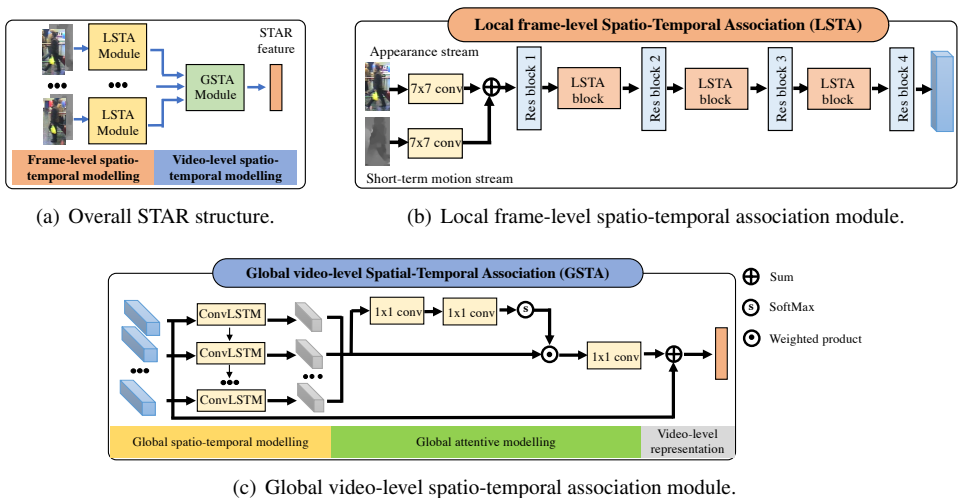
LSTA Module

LSTA Module

GSTA Module

STAR feature

Frame-level spatio-temporal modelling

Video-level spatio-temporal modelling

(a) Overall STAR structure.

Local frame-level Spatio-Temporal Association (LSTA)

Appearance stream

7x7 conv

7x7 conv

Short-term motion stream

Res block 1

LSTA block

Res block 2

LSTA block

Res block 3

LSTA block

Res block 4

(b) Local frame-level spatio-temporal association module.

Global video-level Spatial-Temporal Association (GSTA)

ConvLSTM

ConvLSTM

ConvLSTM

1x1 conv

1x1 conv

s

1x1 conv

Global spatio-temporal modelling

Global attentive modelling

Video-level representation

Sum

s SoftMax

Weighted product

(c) Global video-level spatio-temporal association module.